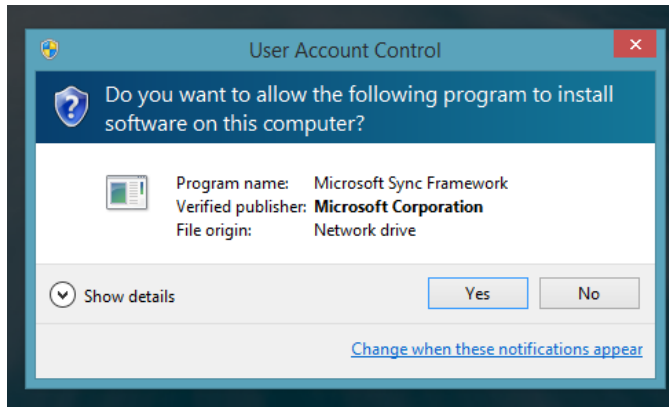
User Account Control

Do you want to allow the following program to install software on this computer?

| | |
|---|---|
| Program name: | Microsoft Sync Framework |
| Verified publisher: | **Microsoft Corporation** |
| File origin: | Network drive |

Show details

Yes

No

Change when these notifications appear